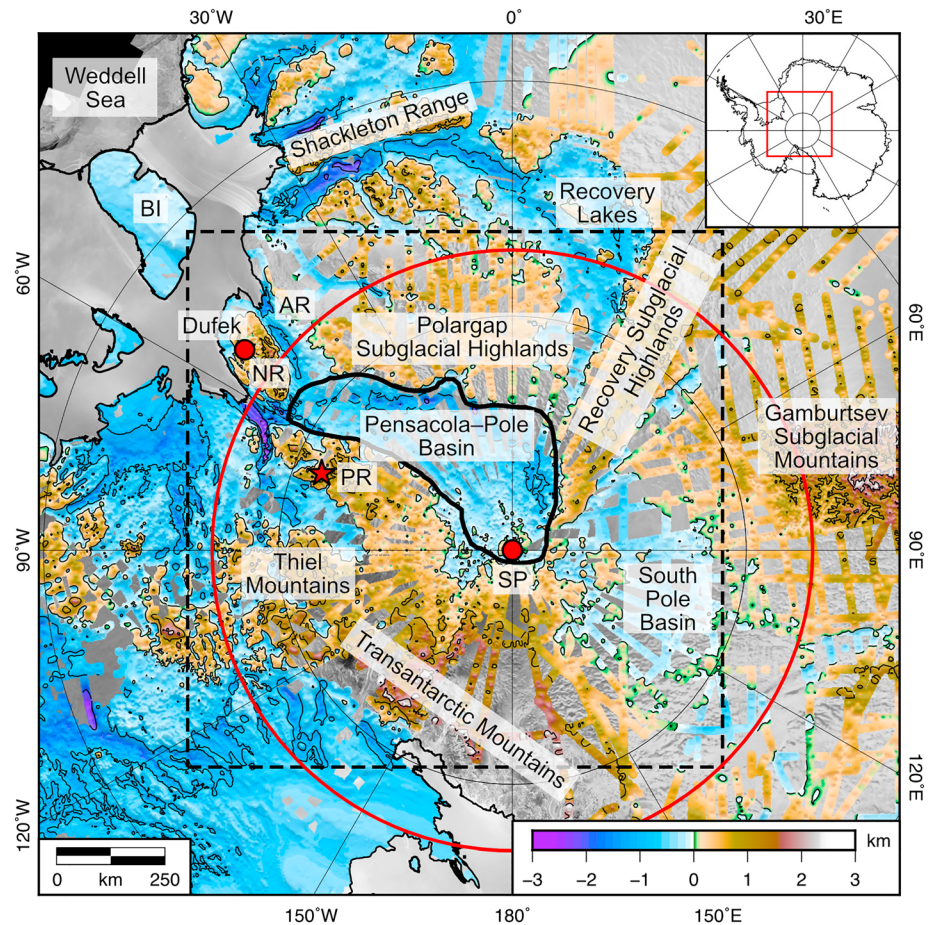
30°W
0°
30°E
Weddell Sea
Shackleton Range
Recovery Lakes
BI
60°W
AR
Dufek
Polargap Subglacial Highlands
Recovery Subglacial Highlands
60°E
NR
Pensacola–Pole Basin
Gamburtsev Subglacial Mountains
PR
90°W
SP
90°E
Thiel Mountains
South Pole Basin
Transantarctic Mountains
120°W
120°E
0 km 250
km
-3 -2 -1 0 1 2 3
150°W
180°
150°E